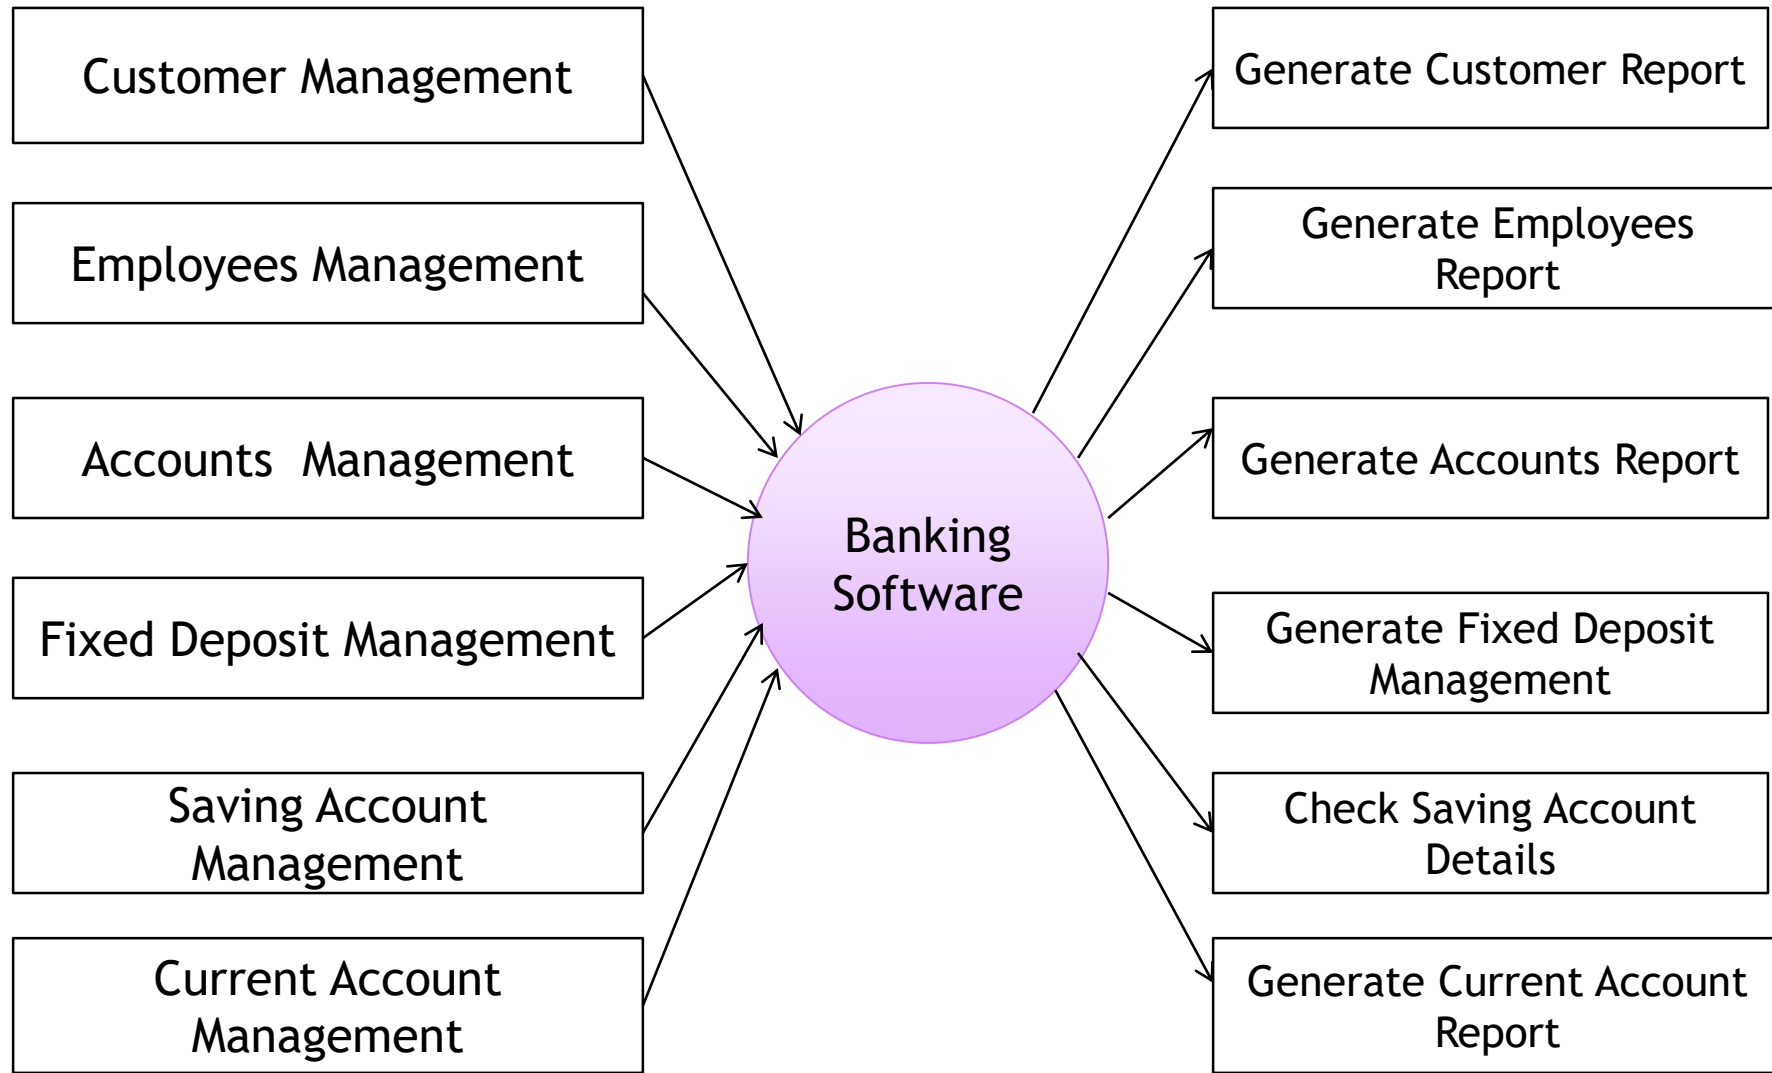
Customer Management

Employees Management

Accounts Management

Fixed Deposit Management

Saving Account Management

Current Account Management

Banking Software

Generate Customer Report

Generate Employees Report

Generate Accounts Report

Generate Fixed Deposit Management

Check Saving Account Details

Generate Current Account Report